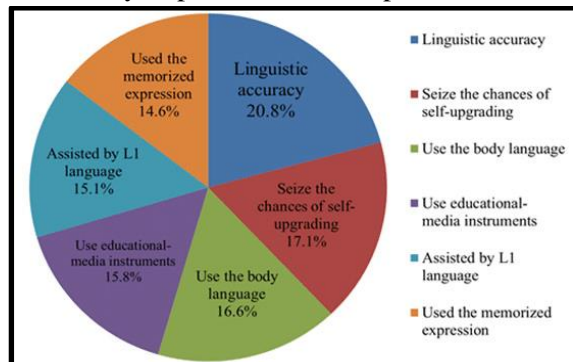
Linguistic accuracy 20.8%

Seize the chances of self-upgrading 17.1%

Use the body language 16.6%

Use educational-media instruments 15.8%

Assisted by L1 language 15.1%

Used the memorized expression 14.6%

Linguistic accuracy
Seize the chances of self-upgrading
Use the body language
Use educational-media instruments
Assisted by L1 language
Used the memorized expression